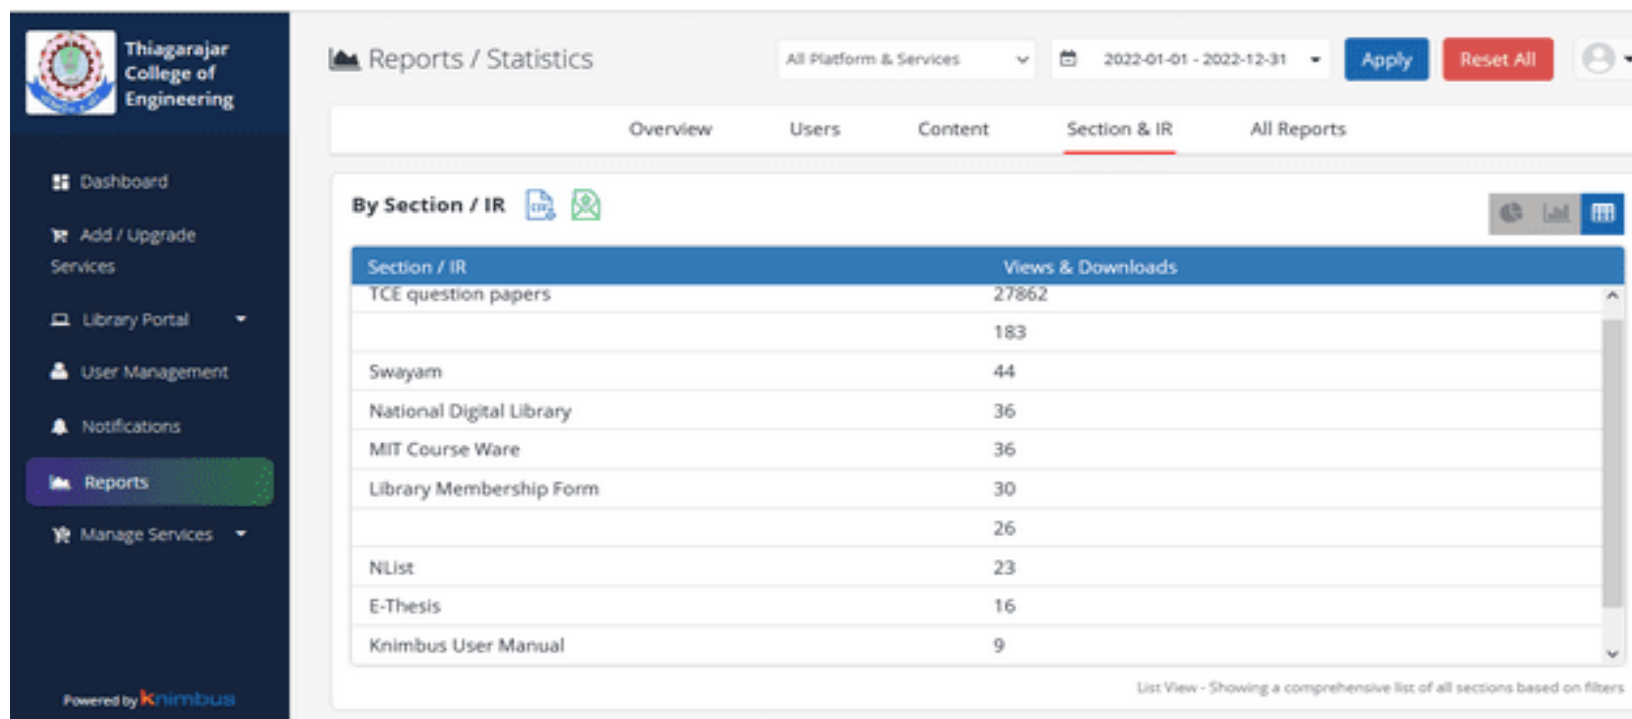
Thiagarajar College of Engineering

Dashboard

Add / Upgrade Services

Library Portal

User Management

Notifications

Reports

Manage Services

Powered by knimbus

Reports / Statistics

All Platform & Services

2022-01-01 - 2022-12-31

Apply

Reset All

Overview | Users | Content | Section & IR | All Reports

By Section / IR

| Section / IR | Views & Downloads |
|---|---|
| TCE question papers | 27862 |
|  | 183 |
| Swayam | 44 |
| National Digital Library | 36 |
| MIT Course Ware | 36 |
| Library Membership Form | 30 |
|  | 26 |
| NList | 23 |
| E-Thesis | 16 |
| Knimbus User Manual | 9 |

List View - Showing a comprehensive list of all sections based on filters